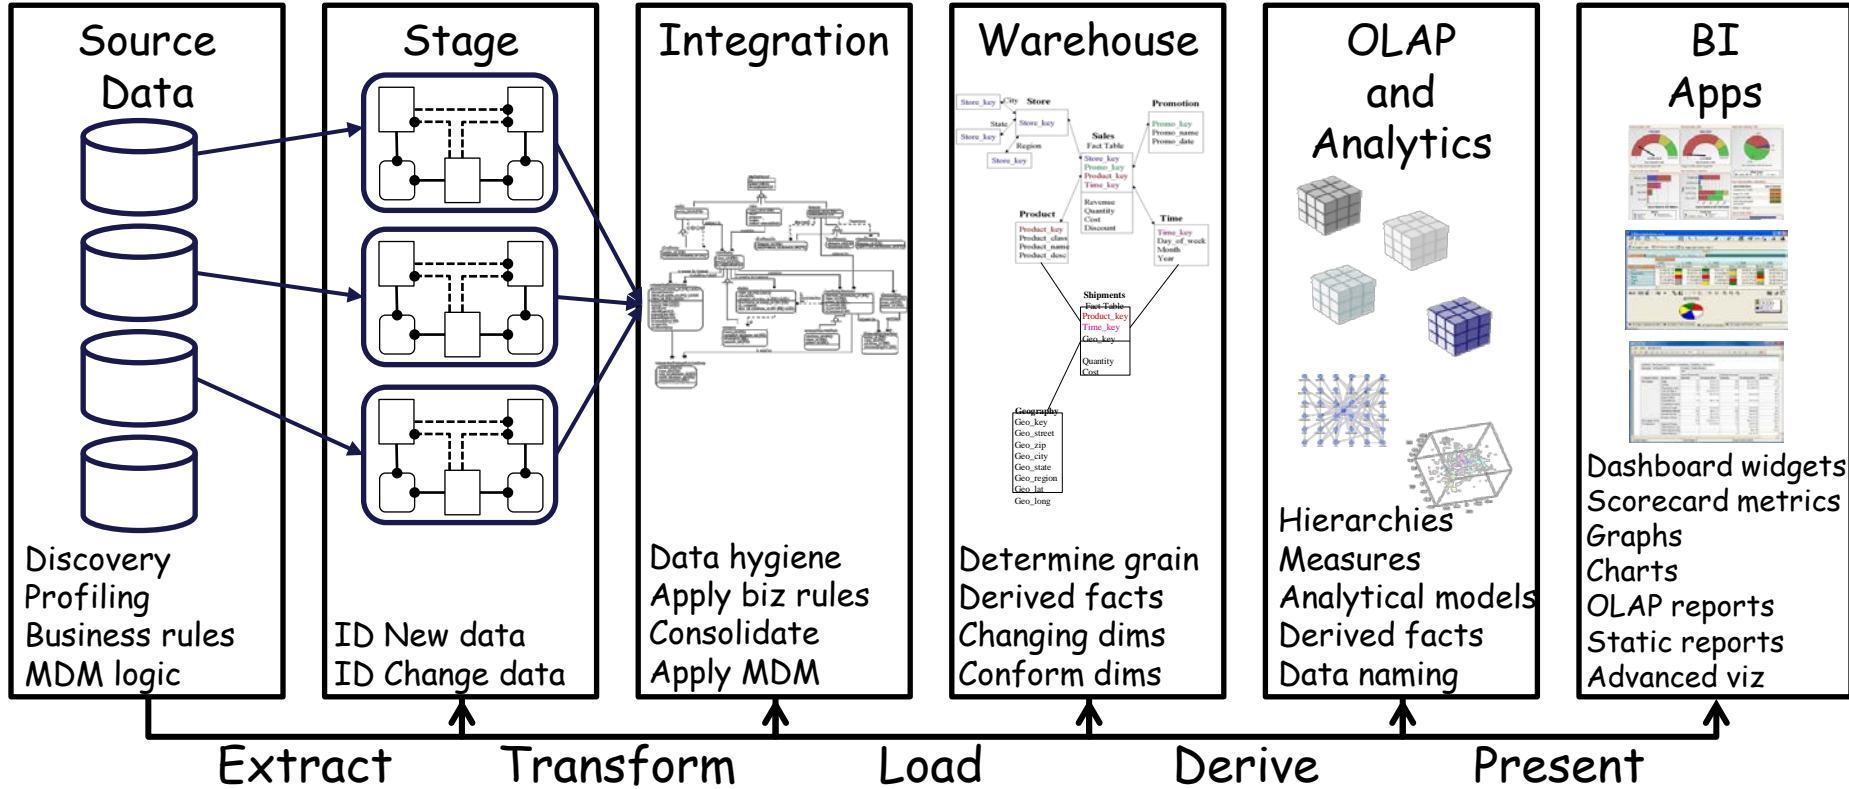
Source Data

Discovery
Profiling
Business rules
MDM logic

Stage

ID New data
ID Change data

Integration

Data hygiene
Apply biz rules
Consolidate
Apply MDM

Warehouse

Store_key City Store
State Store_key
Store_key Region
Store_key
Sales Fact Table
Store_key
Promo_key
Product_key
Time_key
Revenue
Quantity
Cost
Discount
Promotion
Promo_key
Promo_name
Promo_date
Product
Product_key
Product_class
Product_name
Product_desc
Time
Time_key
Day_of_week
Month
Year
Shipments
Fact Table
Product_key
Time_key
Geo_key
Quantity
Cost
Geography
Geo_key
Geo_street
Geo_zip
Geo_city
Geo_state
Geo_region
Geo_lat
Geo_long

Determine grain
Derived facts
Changing dims
Conform dims

OLAP and Analytics

Hierarchies
Measures
Analytical models
Derived facts
Data naming

BI Apps

Dashboard widgets
Scorecard metrics
Graphs
Charts
OLAP reports
Static reports
Advanced viz

Extract Transform Load Derive Present